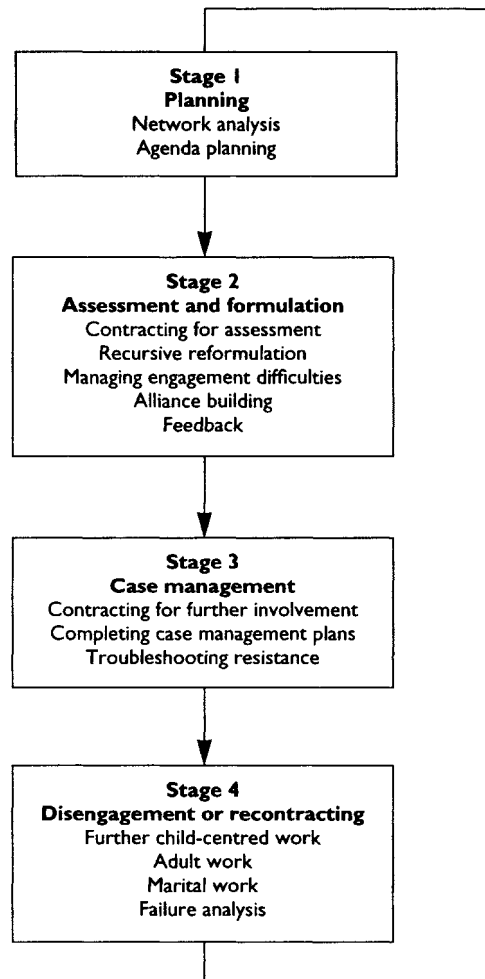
Stage 1
Planning
Network analysis
Agenda planning

Stage 2
Assessment and formulation
Contracting for assessment
Recursive reformulation
Managing engagement difficulties
Alliance building
Feedback

Stage 3
Case management
Contracting for further involvement
Completing case management plans
Troubleshooting resistance

Stage 4
Disengagement or recontracting
Further child-centred work
Adult work
Marital work
Failure analysis